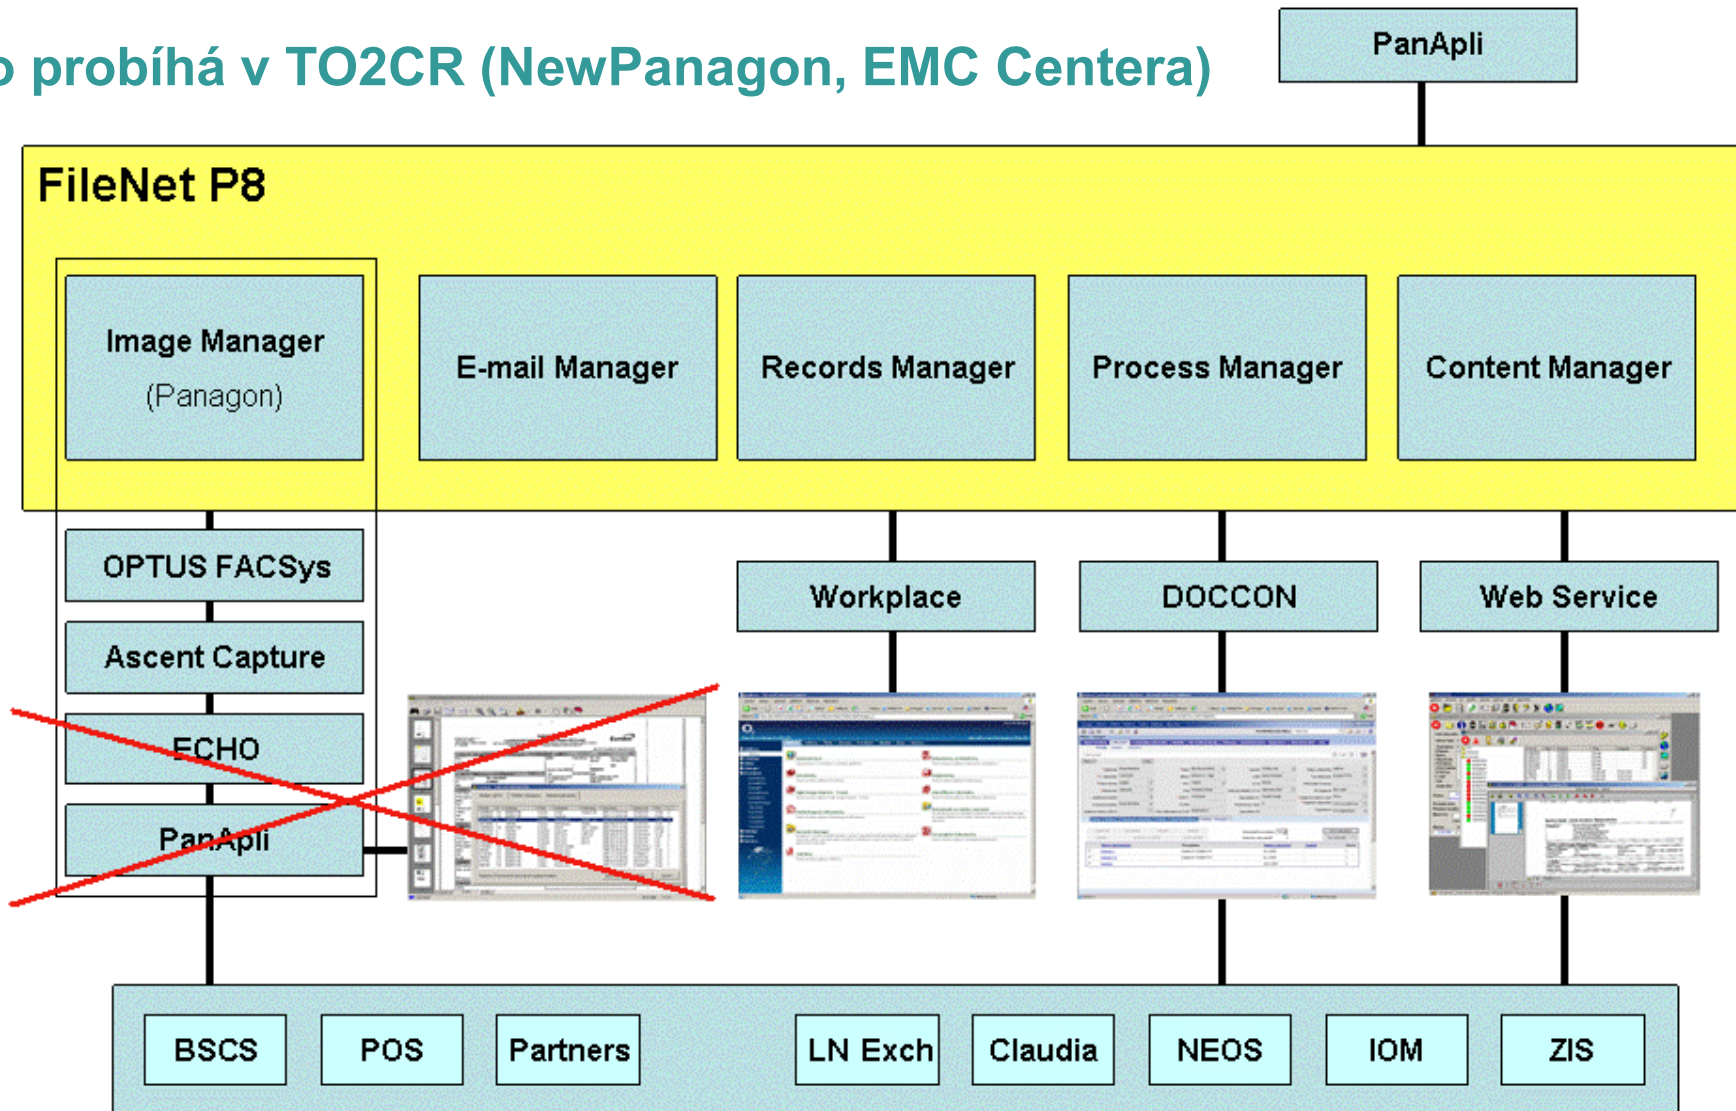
o probíhá v TO2CR (NewPanagon, EMC Centera)

PanApli

FileNet P8

Image Manager
(Panagon)

E-mail Manager

Records Manager

Process Manager

Content Manager

OPTUS FACSys

Ascent Capture

ECHO

PanApli

Workplace

DOCCON

Web Service

BSCS

POS

Partners

LN Exch

Claudia

NEOS

IOM

ZIS